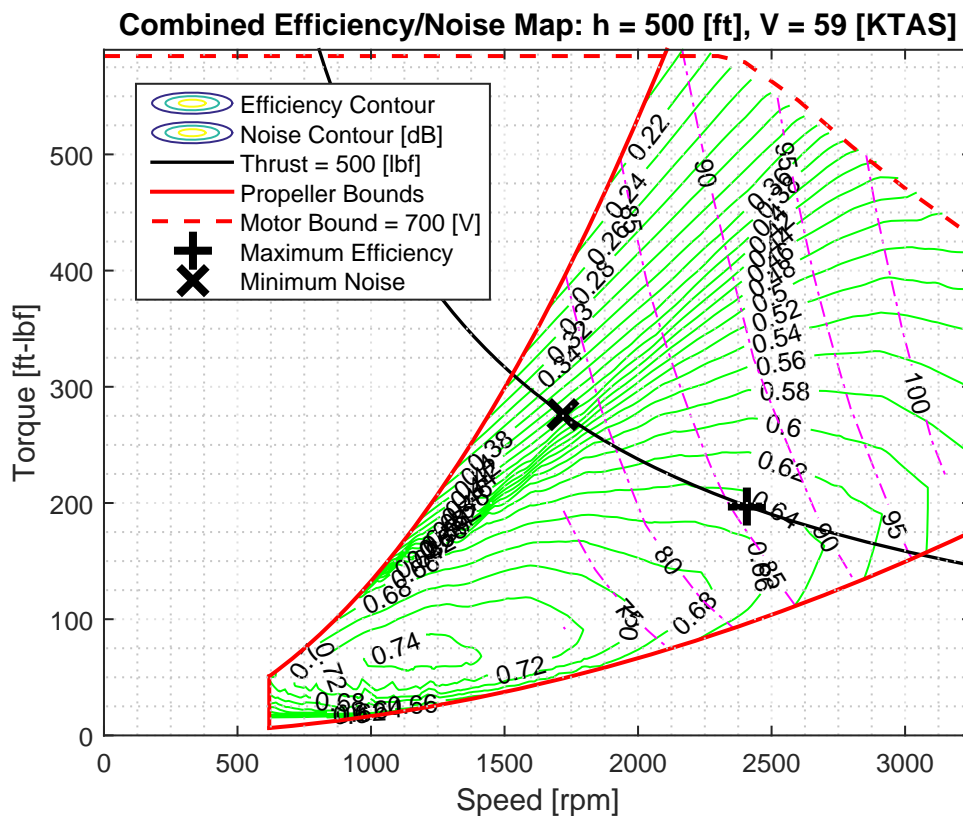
Combined Efficiency/Noise Map: h = 500 [ft], V = 59 [KTAS]

Efficiency Contour
Noise Contour [dB]
Thrust = 500 [lbf]
Propeller Bounds
Motor Bound = 700 [V]
Maximum Efficiency
Minimum Noise

Torque [ft-lbf]
Speed [rpm]

0
100
200
300
400
500

0
500
1000
1500
2000
2500
3000

0.22
0.24
0.26
0.28
0.3
0.32
0.34
0.38
0.52
0.54
0.56
0.58
0.6
0.62
0.64
0.66
0.68
0.72
0.74
0.66
0.68
0.72
0.68

75
80
85
90
95
100
90
95
85